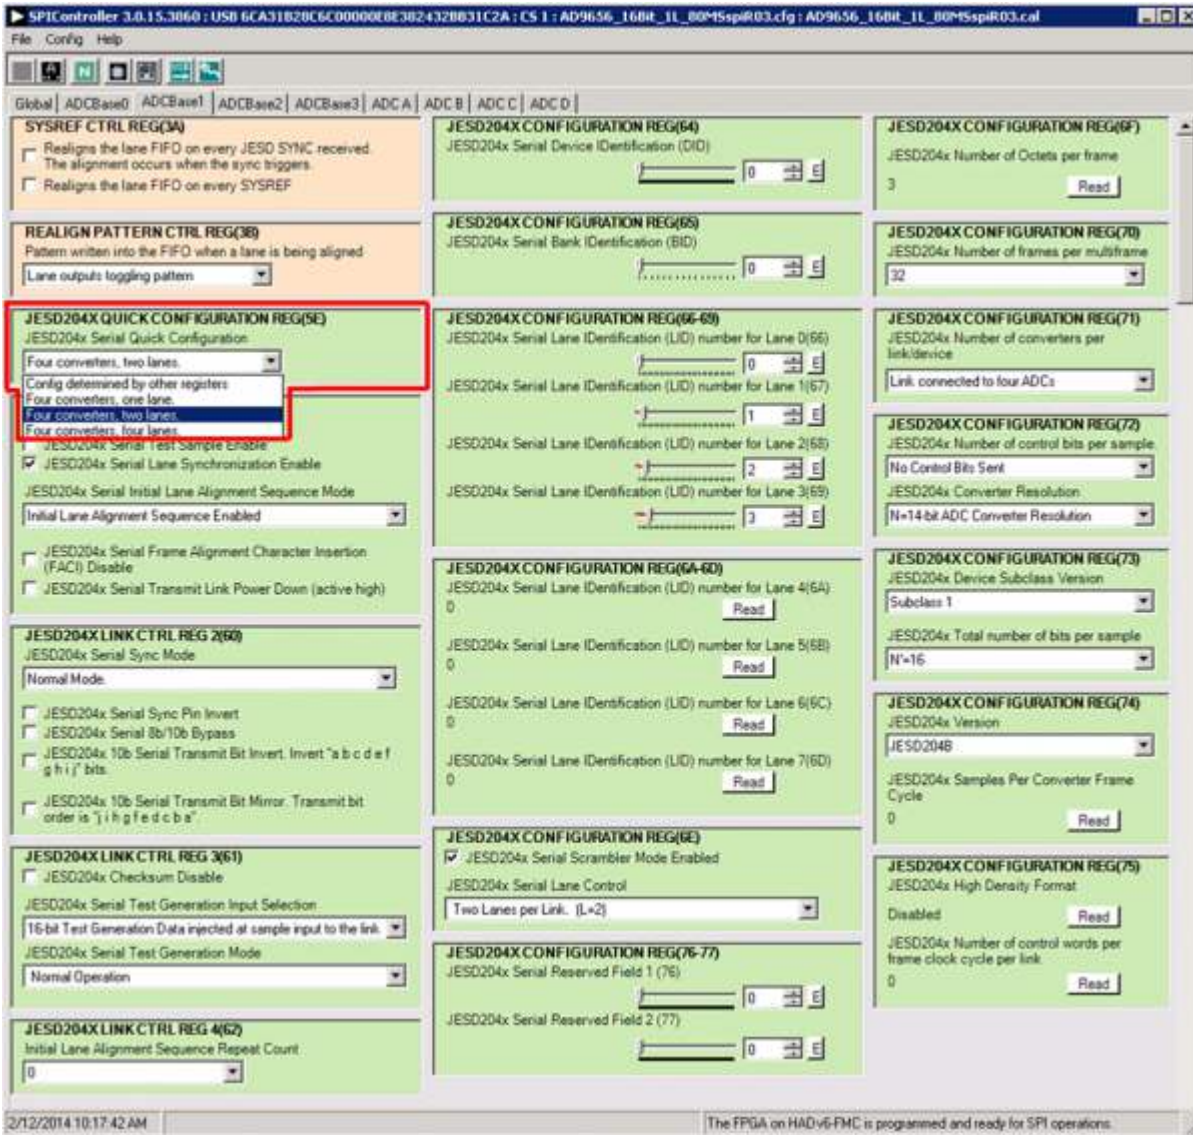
SPIController 3.0.15.3860 : USB 6CA31B28C6C00000E8E382432B831C2A : CS 1 : AD9656_16Bit_1L_80MSspiR03.cfg : AD9656_16Bit_1L_80MSspiR03.cal

File Config Help

Global | ADCBase0 | ADCBase1 | ADCBase2 | ADCBase3 | ADC A | ADC B | ADC C | ADC D

SYSREF CTRL REG(3A)
Realigns the lane FIFO on every JESD SYNC received. The alignment occurs when the sync triggers.
Realigns the lane FIFO on every SYSREF

REALIGN PATTERN CTRL REG(3B)
Pattern written into the FIFO when a lane is being aligned
Lane outputs toggling pattern

JESD204X QUICK CONFIGURATION REG(5E)
JESD204x Serial Quick Configuration
Four converters, two lanes.
Config determined by other registers
Four converters, one lane.
Four converters, two lanes.
Four converters, four lanes.
JESD204x Serial Test Sample Enable
JESD204x Serial Lane Synchronization Enable
JESD204x Serial Initial Lane Alignment Sequence Mode
Initial Lane Alignment Sequence Enabled
JESD204x Serial Frame Alignment Character Insertion (FACI) Disable
JESD204x Serial Transmit Link Power Down (active high)

JESD204X LINK CTRL REG 2(60)
JESD204x Serial Sync Mode
Normal Mode.
JESD204x Serial Sync Pin Invert
JESD204x Serial 8b/10b Bypass
JESD204x 10b Serial Transmit Bit Invert. Invert "a b c d e f g h i j" bits.
JESD204x 10b Serial Transmit Bit Mirror. Transmit bit order is "j i h g f e d c b a".

JESD204X LINK CTRL REG 3(61)
JESD204x Checksum Disable
JESD204x Serial Test Generation Input Selection
16-bit Test Generation Data injected at sample input to the link.
JESD204x Serial Test Generation Mode
Normal Operation

JESD204X LINK CTRL REG 4(62)
Initial Lane Alignment Sequence Repeat Count
0

JESD204X CONFIGURATION REG(64)
JESD204x Serial Device IDentification (DID)
0 E

JESD204X CONFIGURATION REG(65)
JESD204x Serial Bank IDentification (BID)
0 E

JESD204X CONFIGURATION REG(66-69)
JESD204x Serial Lane IDentification (LID) number for Lane 0(66)
0 E
JESD204x Serial Lane IDentification (LID) number for Lane 1(67)
1 E
JESD204x Serial Lane IDentification (LID) number for Lane 2(68)
2 E
JESD204x Serial Lane IDentification (LID) number for Lane 3(69)
3 E

JESD204X CONFIGURATION REG(6A-6D)
JESD204x Serial Lane IDentification (LID) number for Lane 4(6A)
0 Read
JESD204x Serial Lane IDentification (LID) number for Lane 5(6B)
0 Read
JESD204x Serial Lane IDentification (LID) number for Lane 6(6C)
0 Read
JESD204x Serial Lane IDentification (LID) number for Lane 7(6D)
0 Read

JESD204X CONFIGURATION REG(6E)
JESD204x Serial Scrambler Mode Enabled
JESD204x Serial Lane Control
Two Lanes per Link. (L=2)

JESD204X CONFIGURATION REG(76-77)
JESD204x Serial Reserved Field 1 (76)
0 E
JESD204x Serial Reserved Field 2 (77)
0 E

JESD204X CONFIGURATION REG(6F)
JESD204x Number of Octets per frame
3 Read

JESD204X CONFIGURATION REG(70)
JESD204x Number of frames per multiframe
32

JESD204X CONFIGURATION REG(71)
JESD204x Number of converters per link/device
Link connected to four ADCs

JESD204X CONFIGURATION REG(72)
JESD204x Number of control bits per sample
No Control Bits Sent
JESD204x Converter Resolution
N=14-bit ADC Converter Resolution

JESD204X CONFIGURATION REG(73)
JESD204x Device Subclass Version
Subclass 1
JESD204x Total number of bits per sample
N'=16

JESD204X CONFIGURATION REG(74)
JESD204x Version
JESD204B
JESD204x Samples Per Converter Frame Cycle
0 Read

JESD204X CONFIGURATION REG(75)
JESD204x High Density Format
Disabled Read
JESD204x Number of control words per frame clock cycle per link
0 Read

2/12/2014 10:17:42 AM
The FPGA on HADv6-FMC is programmed and ready for SPI operations.